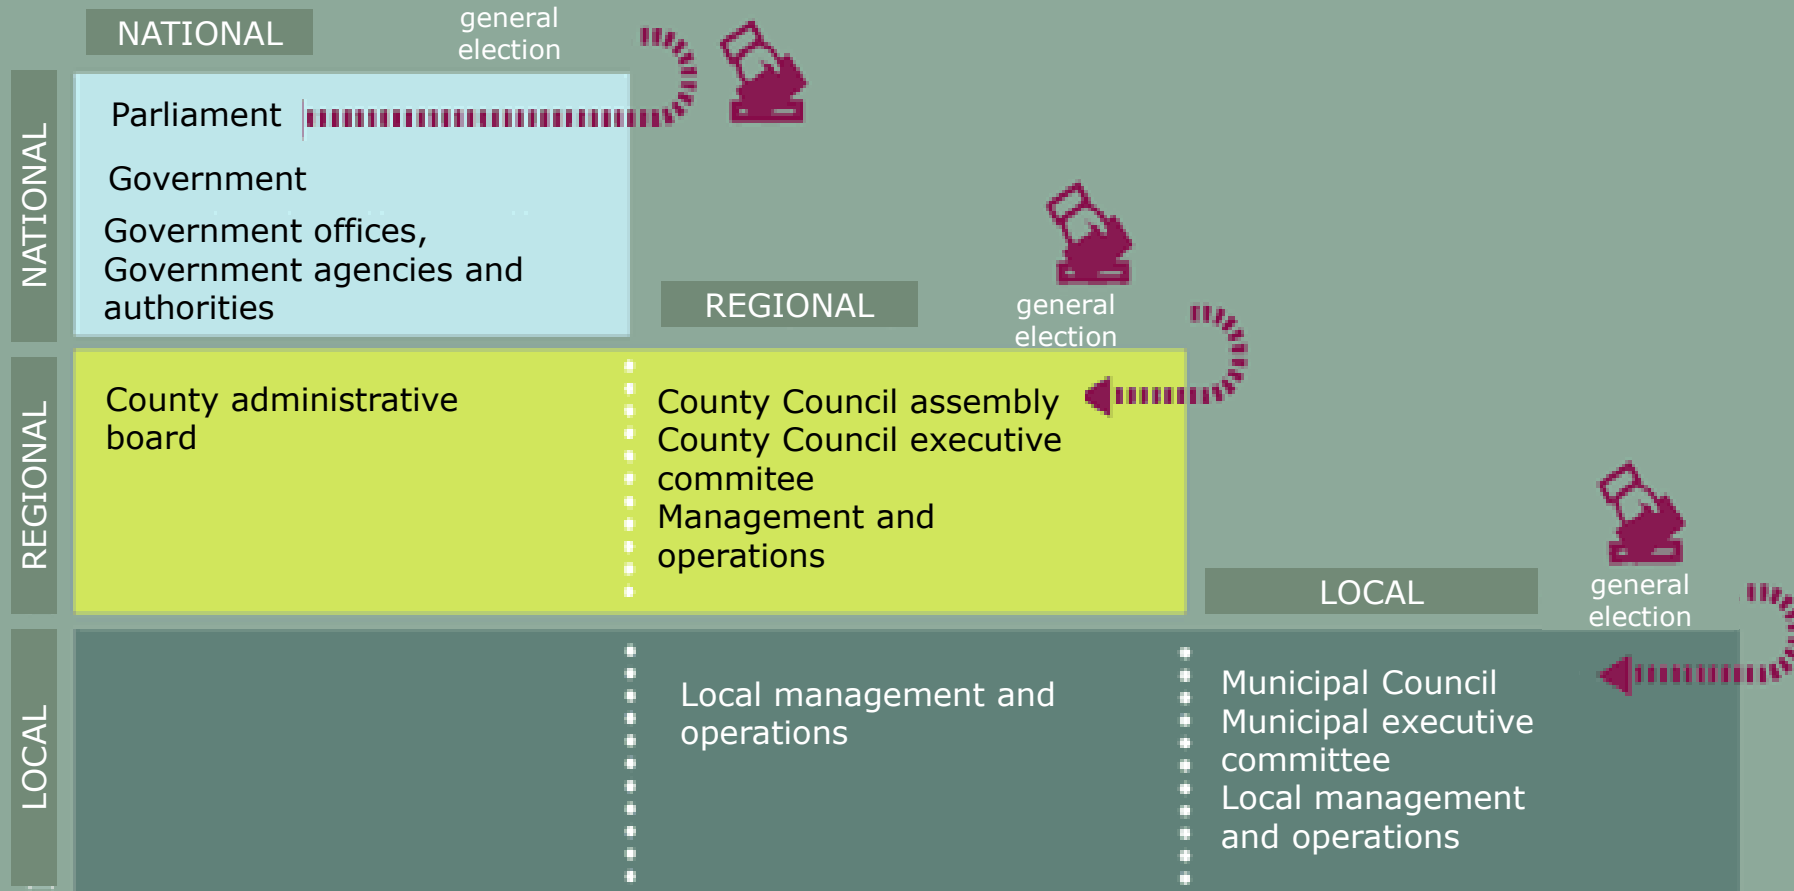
NATIONAL

general election

NATIONAL

Parliament

Government

Government offices, Government agencies and authorities

REGIONAL

general election

REGIONAL

County administrative board

County Council assembly
County Council executive commitee
Management and operations

LOCAL

general election

LOCAL

Local management and operations

Municipal Council
Municipal executive committee
Local management and operations